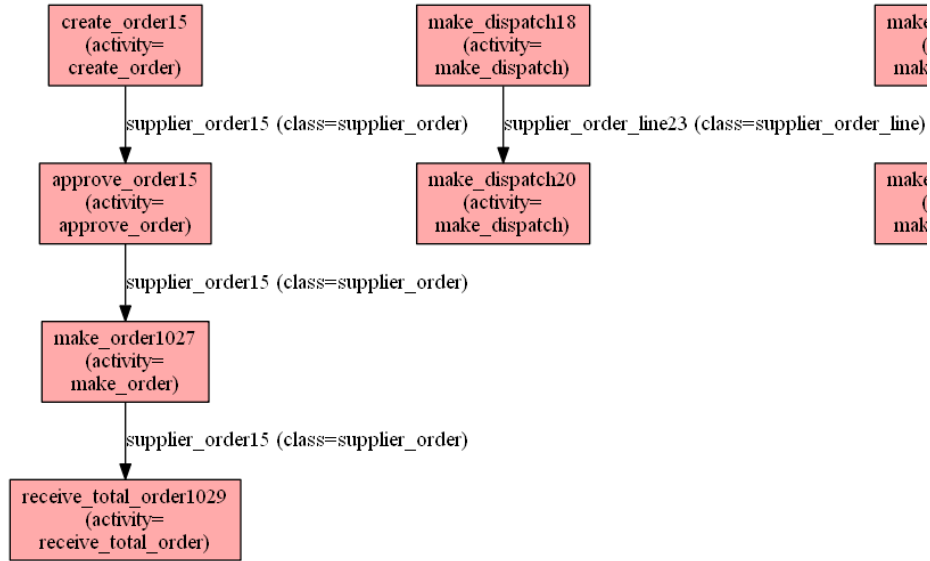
create_order15
(activity=
create_order)

supplier_order15 (class=supplier_order)

approve_order15
(activity=
approve_order)

supplier_order15 (class=supplier_order)

make_order1027
(activity=
make_order)

supplier_order15 (class=supplier_order)

receive_total_order1029
(activity=
receive_total_order)

make_dispatch18
(activity=
make_dispatch)

supplier_order_line23 (class=supplier_order_line)

make_dispatch20
(activity=
make_dispatch)

make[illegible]
([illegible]
mak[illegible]

make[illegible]
([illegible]
mak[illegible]